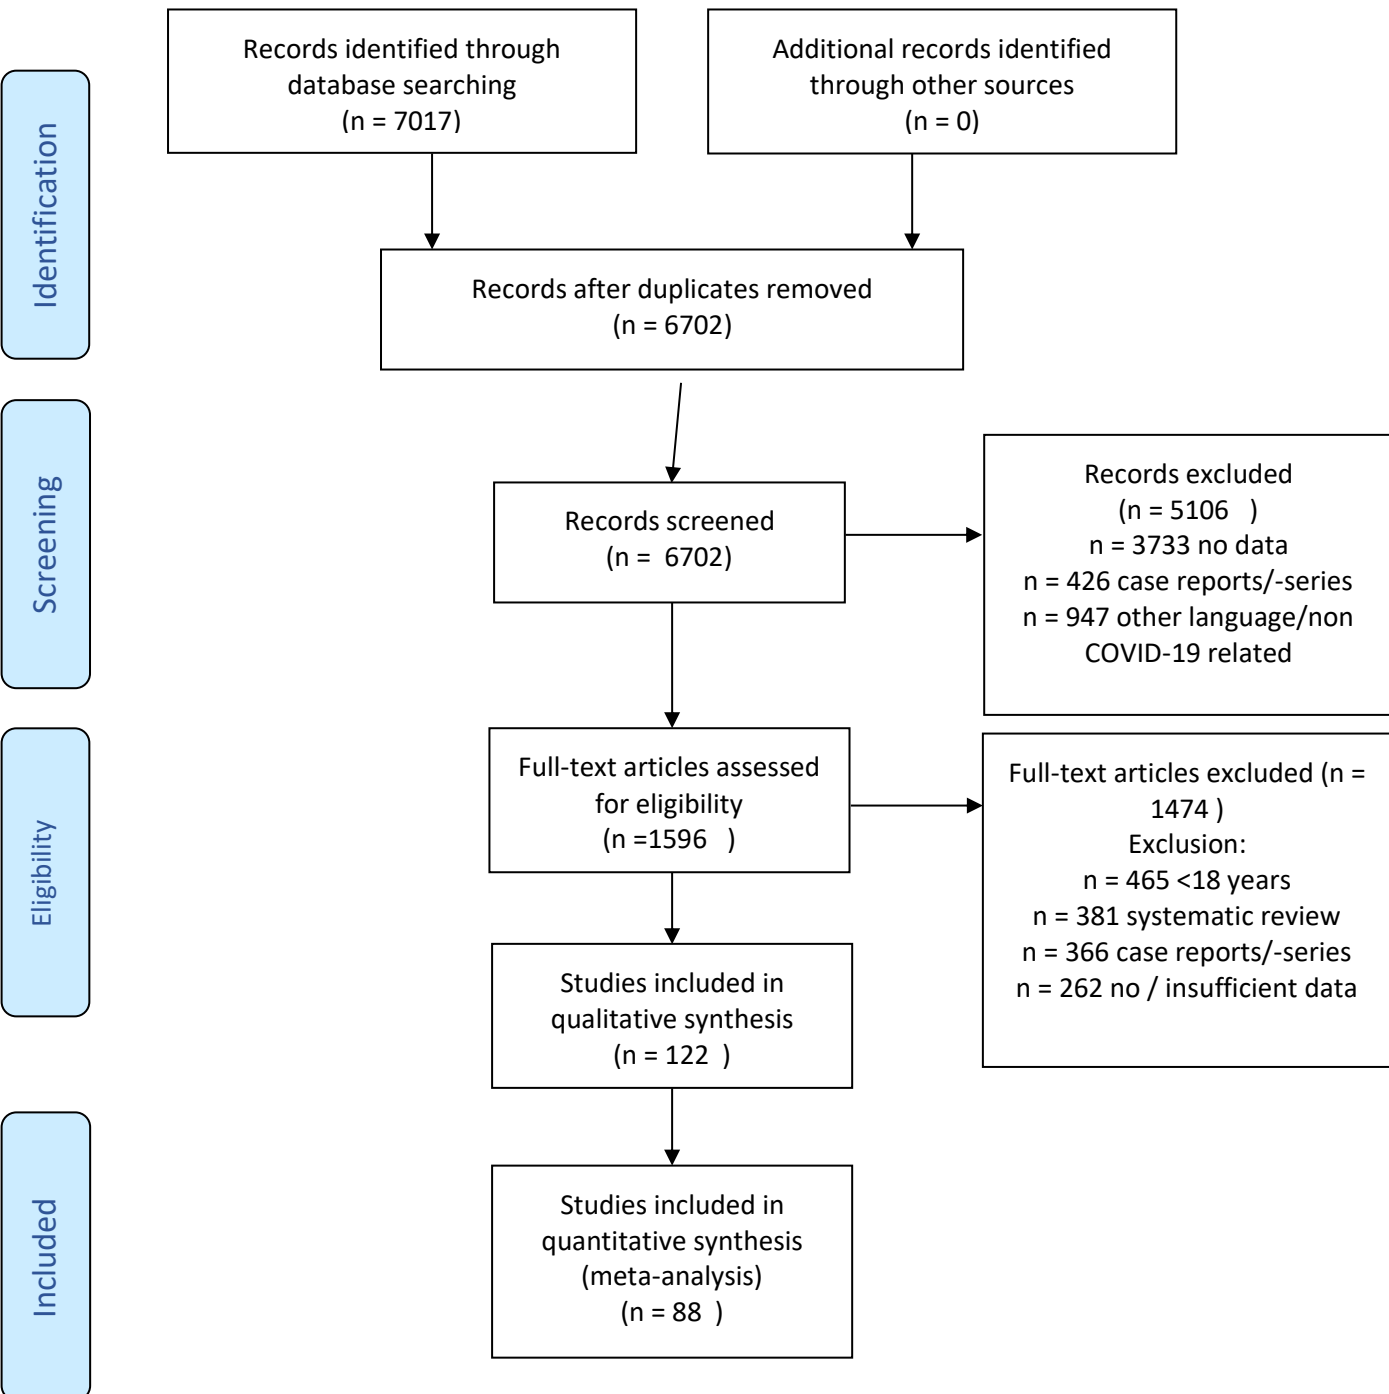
Identification

Records identified through database searching
(n = 7017)

Additional records identified through other sources
(n = 0)

Records after duplicates removed
(n = 6702)

Screening

Records screened
(n = 6702)

Records excluded
(n = 5106 )
n = 3733 no data
n = 426 case reports/-series
n = 947 other language/non COVID-19 related

Eligibility

Full-text articles assessed for eligibility
(n =1596 )

Full-text articles excluded (n = 1474 )
Exclusion:
n = 465 <18 years
n = 381 systematic review
n = 366 case reports/-series
n = 262 no / insufficient data

Studies included in qualitative synthesis
(n = 122 )

Included

Studies included in quantitative synthesis (meta-analysis)
(n = 88 )